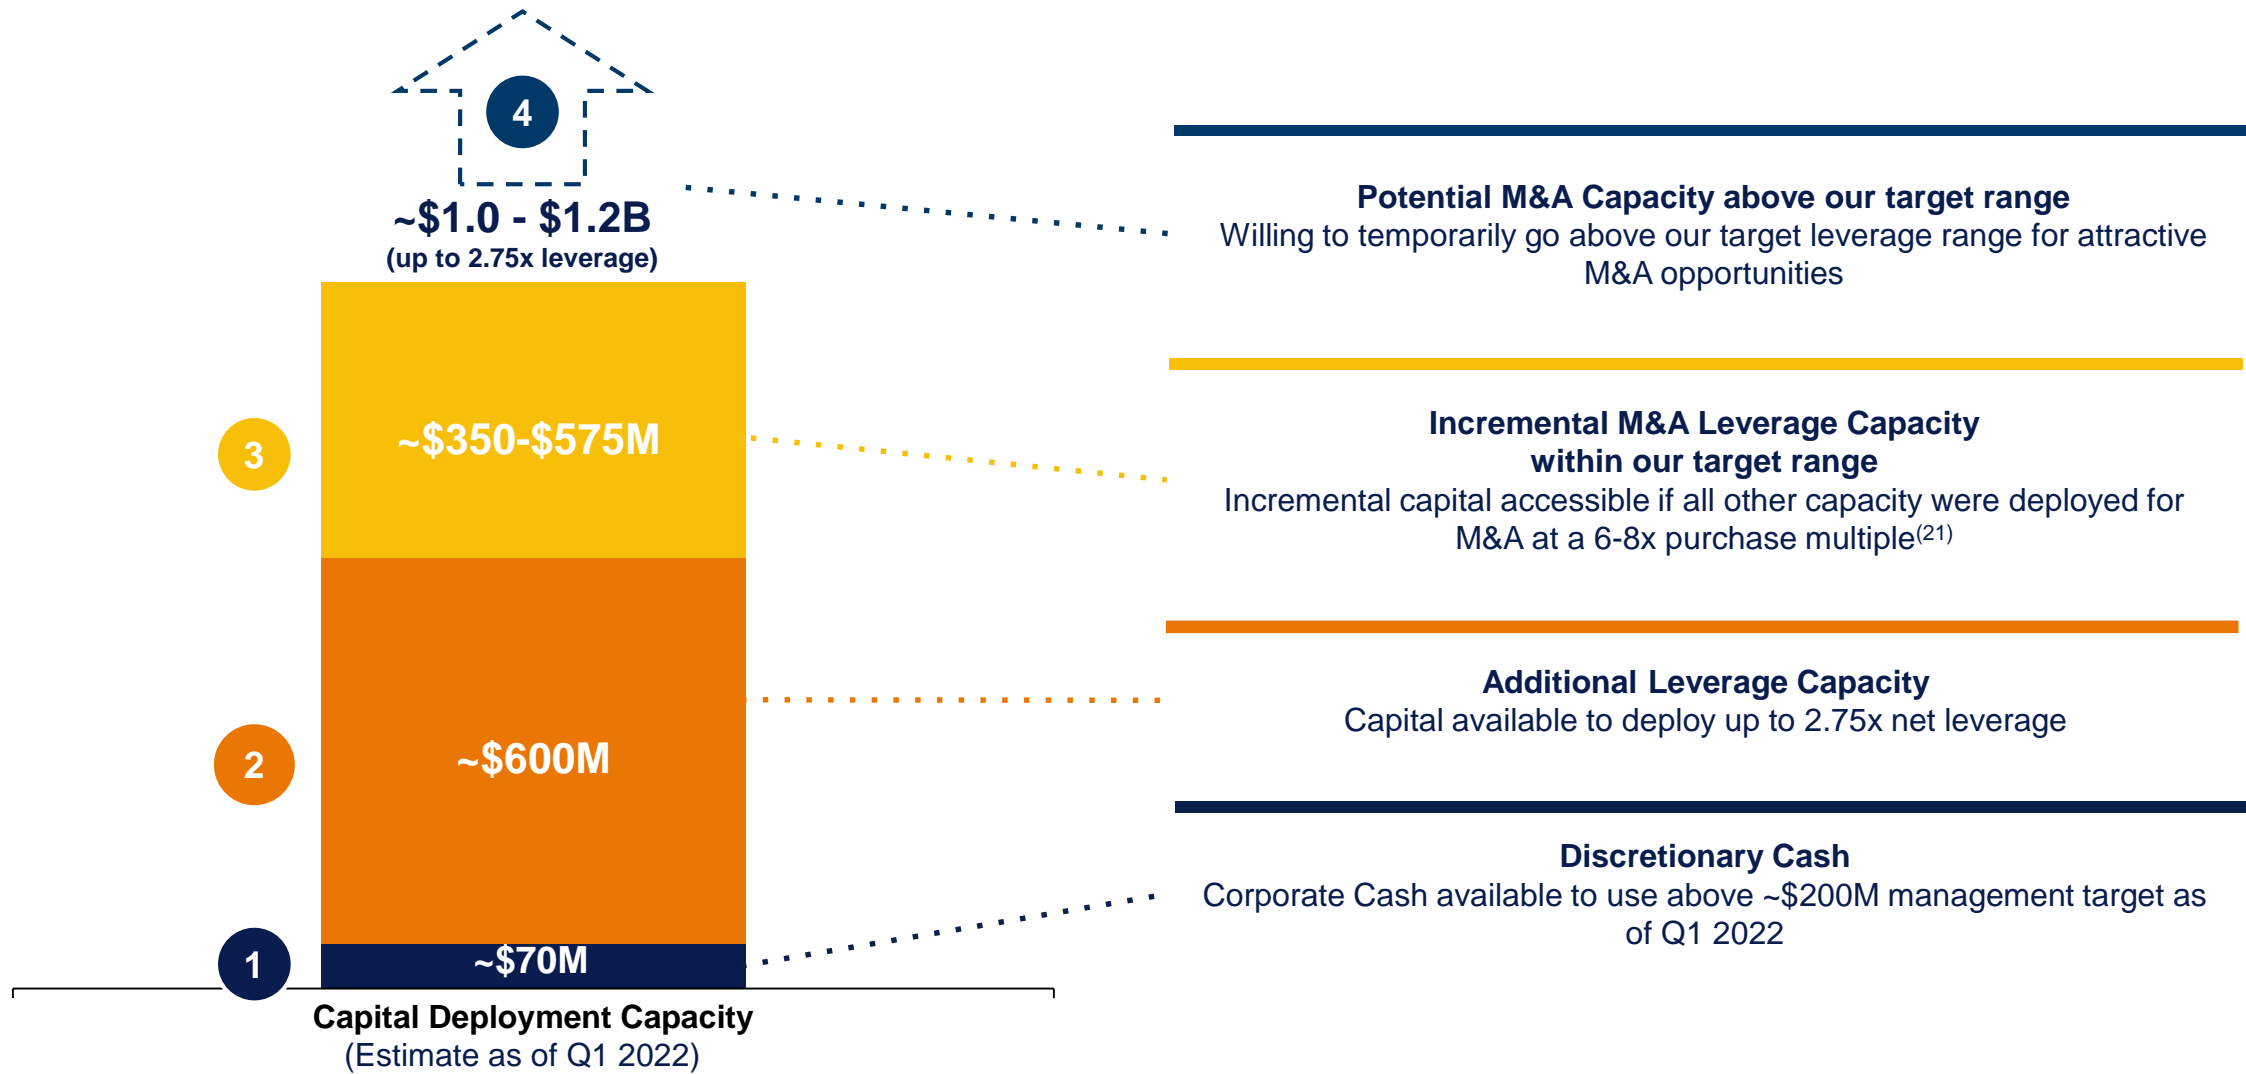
4

~\$1.0 - \$1.2B
(up to 2.75x leverage)

3
~\$350-\$575M

2
~\$600M

1
~\$70M

Capital Deployment Capacity
(Estimate as of Q1 2022)

Potential M&A Capacity above our target range
Willing to temporarily go above our target leverage range for attractive M&A opportunities

Incremental M&A Leverage Capacity within our target range
Incremental capital accessible if all other capacity were deployed for M&A at a 6-8x purchase multiple$^{(21)}$

Additional Leverage Capacity
Capital available to deploy up to 2.75x net leverage

Discretionary Cash
Corporate Cash available to use above ~\$200M management target as of Q1 2022